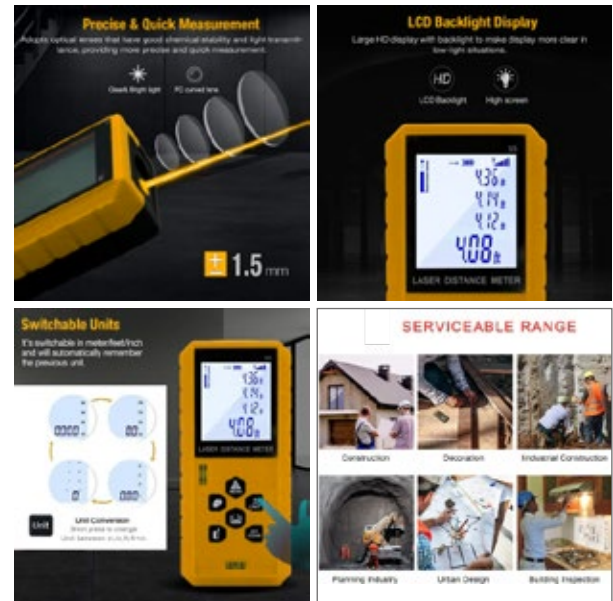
Precise & Quick Measurement

Adopts optical lenses that have good chemical stability and light transmittance, providing more precise and quick measurement.

Clear & Bright light

PC curved lens

± 1.5 mm

LCD Backlight Display

Large HD display with backlight to make display more clear in low light situations.

HD

LCD Backlight

High screen

4.36 m
4.14 m
4.12 m
4.08 ft

LASER DISTANCE METER

Switchable Units

It's switchable in meter/feet/inch and will automatically remember the previous unit.

Unit

Unit Conversion
Short press to change
Unit between in,m,ft,ft+in.

4.36 m
4.14 m
4.12 m
4.08 m

LASER DISTANCE METER

SERVICEABLE RANGE

Construction

Decoration

Industrial Construction

Planning Industry

Urban Design

Building Inspection